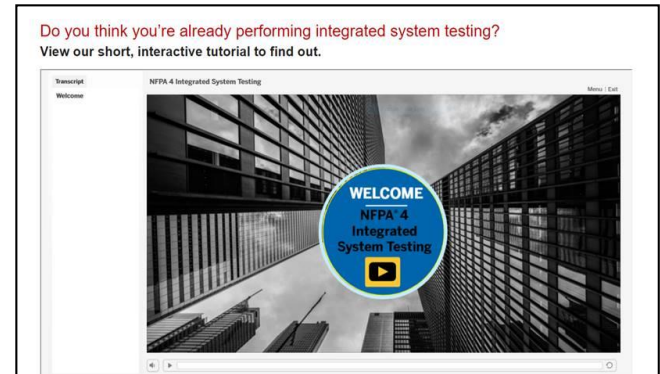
Do you think you're already performing integrated system testing?

View our short, interactive tutorial to find out.

Transcript

Welcome

NFPA 4 Integrated System Testing

Menu | Exit

WELCOME

NFPA® 4 Integrated System Testing